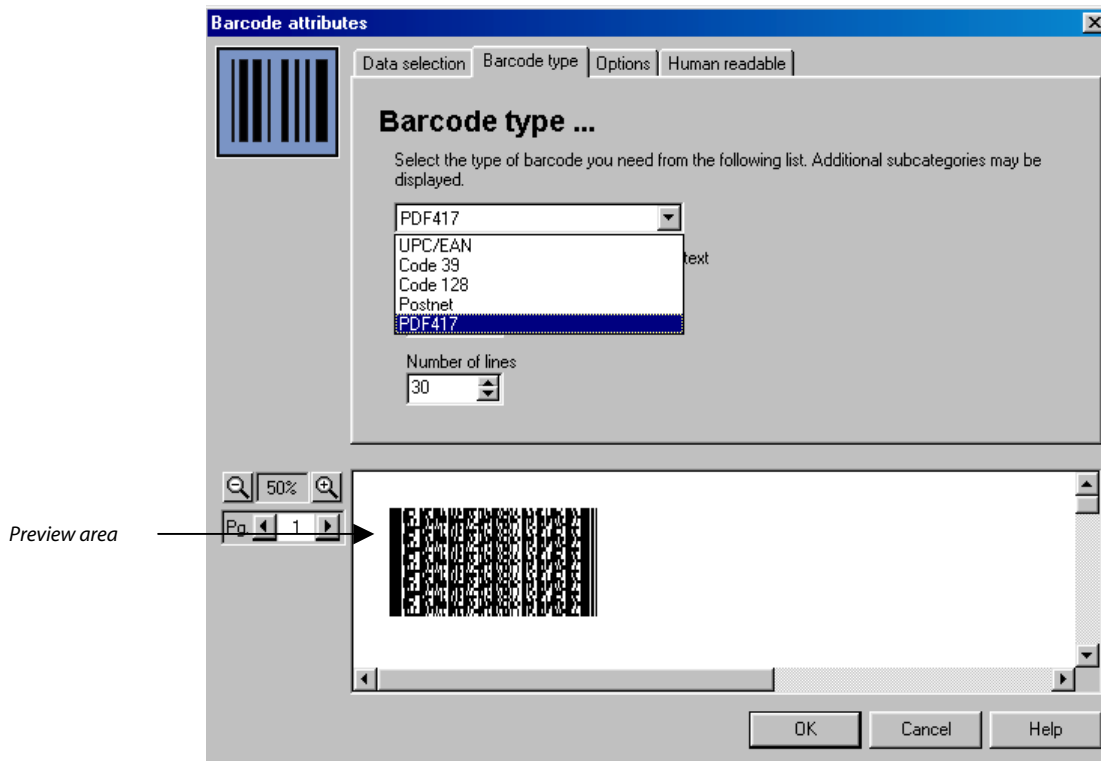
Barcode attributes

Data selection | Barcode type | Options | Human readable

Barcode type ...

Select the type of barcode you need from the following list. Additional subcategories may be displayed.

PDF417

UPC/EAN
Code 39
Code 128
Postnet
PDF417

text

Number of lines

30

50%

Pg 1

Preview area

OK Cancel Help